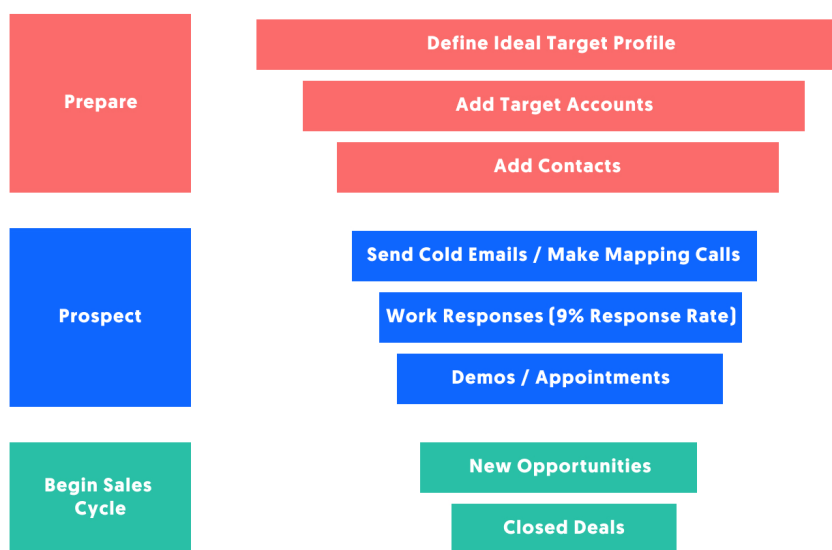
Prepare

Define Ideal Target Profile

Add Target Accounts

Add Contacts

Prospect

Send Cold Emails / Make Mapping Calls

Work Responses (9% Response Rate)

Demos / Appointments

Begin Sales Cycle

New Opportunities

Closed Deals